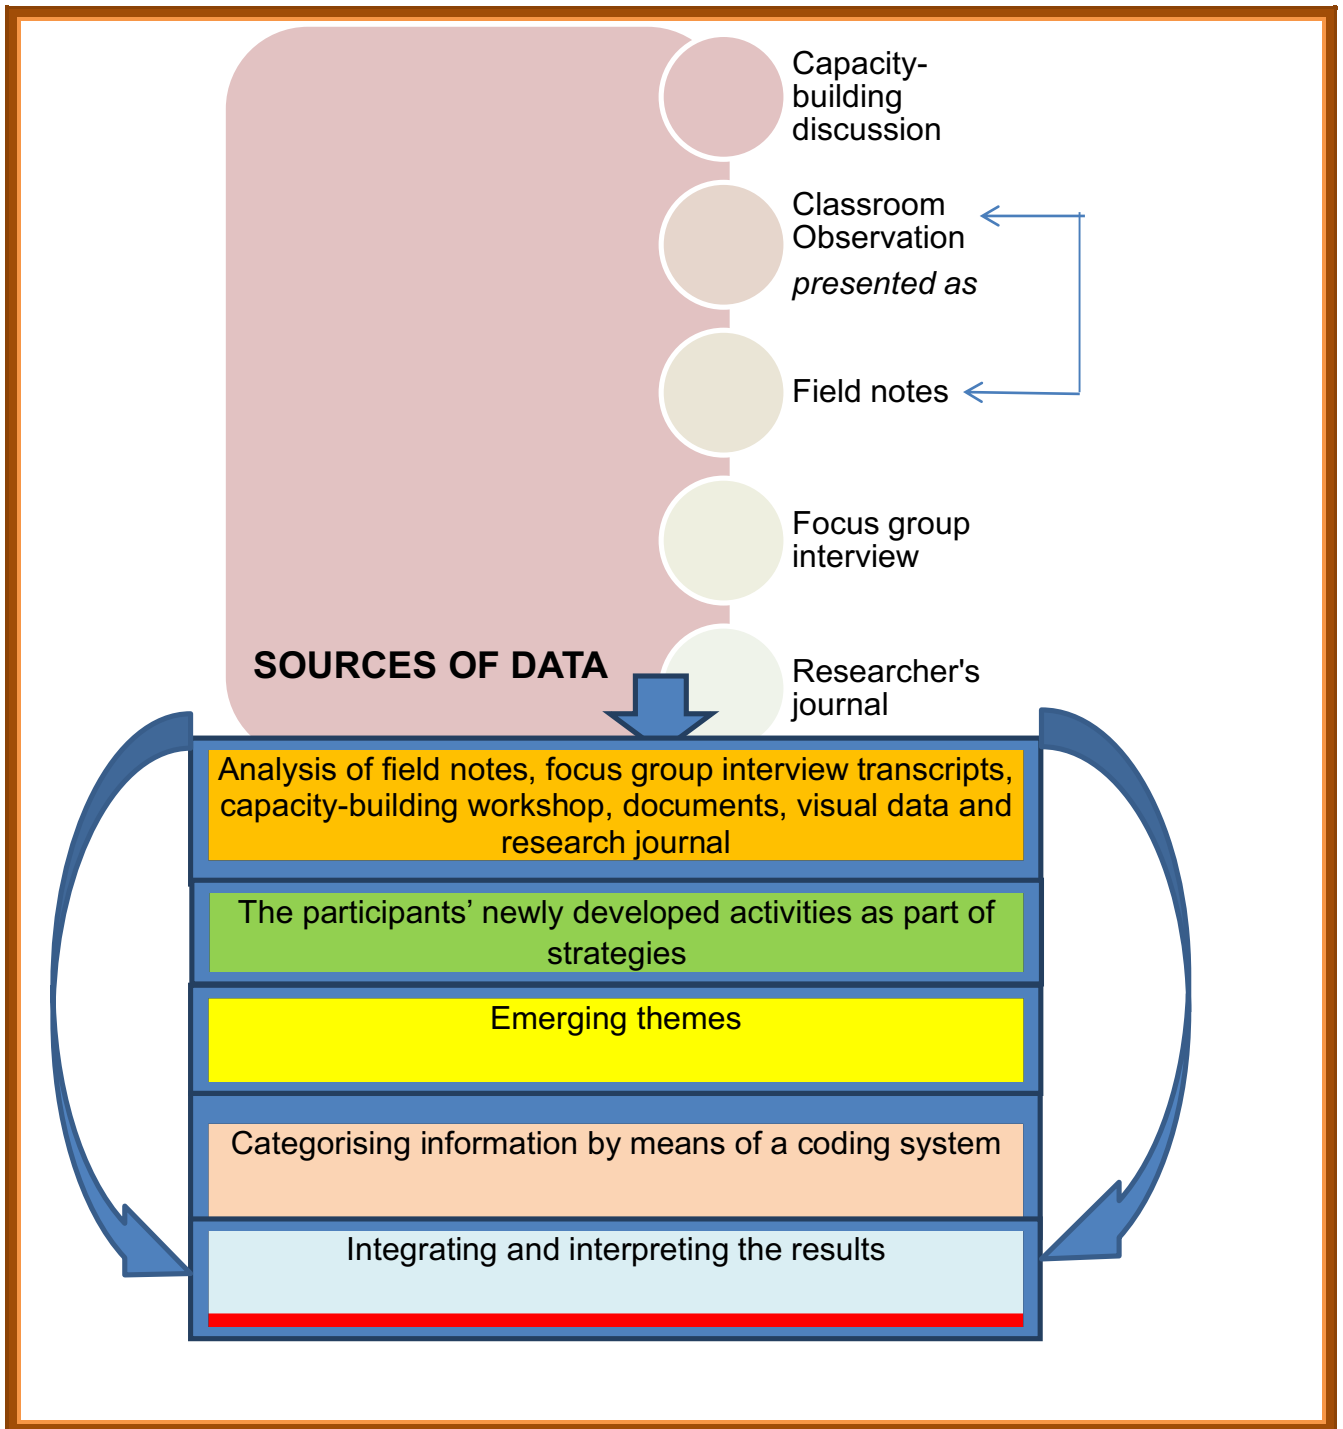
Capacity-building discussion

Classroom Observation

presented as

Field notes

Focus group interview

SOURCES OF DATA

Researcher's journal

Analysis of field notes, focus group interview transcripts, capacity-building workshop, documents, visual data and research journal

The participants' newly developed activities as part of strategies

Emerging themes

Categorising information by means of a coding system

Integrating and interpreting the results